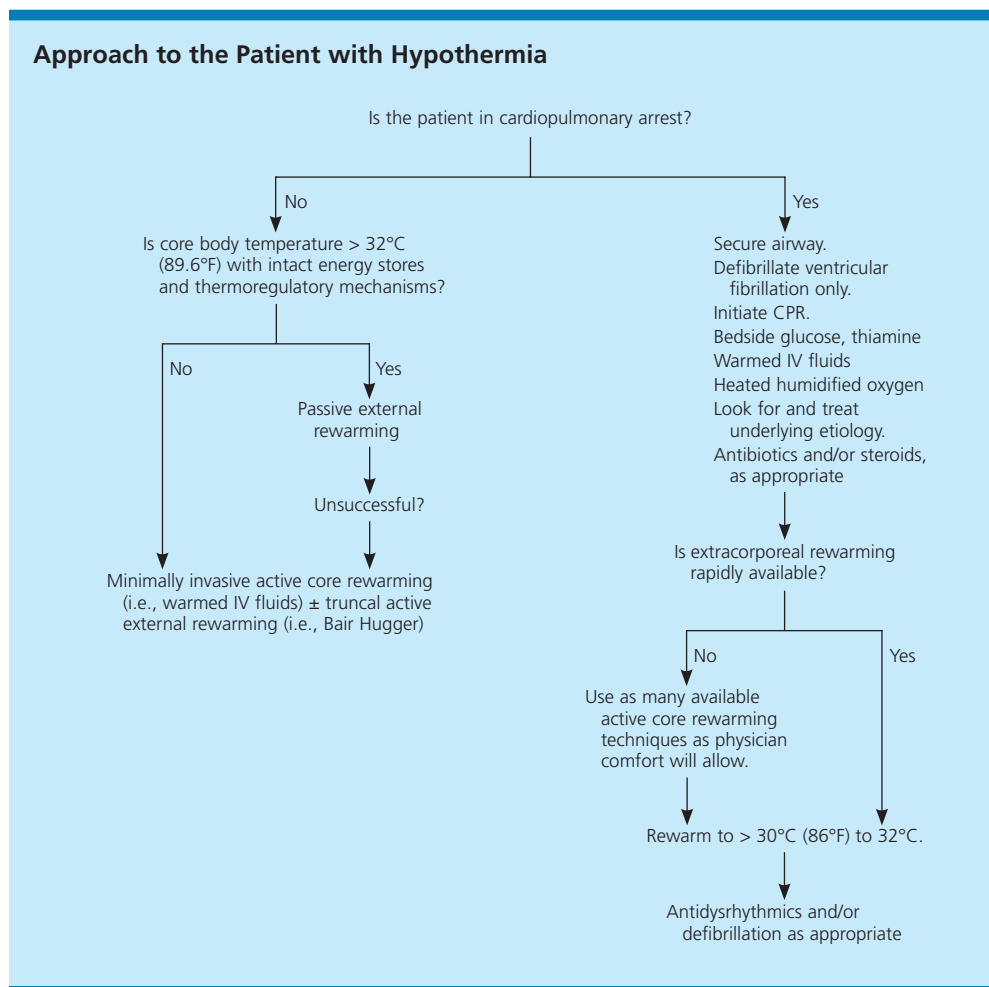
Approach to the Patient with Hypothermia

Is the patient in cardiopulmonary arrest?

No

Is core body temperature > 32°C (89.6°F) with intact energy stores and thermoregulatory mechanisms?

No

Yes

Passive external rewarming

Unsuccessful?

Minimally invasive active core rewarming (i.e., warmed IV fluids) ± truncal active external rewarming (i.e., Bair Hugger)

Yes

Secure airway.
Defibrillate ventricular fibrillation only.
Initiate CPR.
Bedside glucose, thiamine
Warmed IV fluids
Heated humidified oxygen
Look for and treat underlying etiology.
Antibiotics and/or steroids, as appropriate

Is extracorporeal rewarming rapidly available?

No

Use as many available active core rewarming techniques as physician comfort will allow.

Yes

Rewarm to > 30°C (86°F) to 32°C.

Antidysrhythmics and/or defibrillation as appropriate